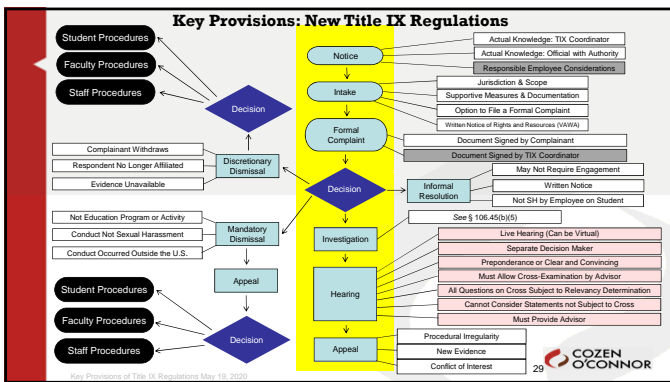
Key Provisions: New Title IX Regulations

Student Procedures

Faculty Procedures

Staff Procedures

Decision

Notice

Actual Knowledge: TIX Coordinator

Actual Knowledge: Official with Authority

Responsible Employee Considerations

Intake

Jurisdiction & Scope

Supportive Measures & Documentation

Option to File a Formal Complaint

Written Notice of Rights and Resources (VAWA)

Formal Complaint

Document Signed by Complainant

Document Signed by TIX Coordinator

Complainant Withdraws

Respondent No Longer Affiliated

Evidence Unavailable

Discretionary Dismissal

Decision

Informal Resolution

May Not Require Engagement

Written Notice

Not SH by Employee on Student

Not Education Program or Activity

Conduct Not Sexual Harassment

Conduct Occurred Outside the U.S.

Mandatory Dismissal

Investigation

See § 106.45(b)(5)

Appeal

Hearing

Live Hearing (Can be Virtual)

Separate Decision Maker

Preponderance or Clear and Convincing

Must Allow Cross-Examination by Advisor

All Questions on Cross Subject to Relevancy Determination

Cannot Consider Statements not Subject to Cross

Must Provide Advisor

Student Procedures

Faculty Procedures

Staff Procedures

Decision

Appeal

Procedural Irregularity

New Evidence

Conflict of Interest

COZEN O'CONNOR

29

Key Provisions of Title IX Regulations May 19, 2020